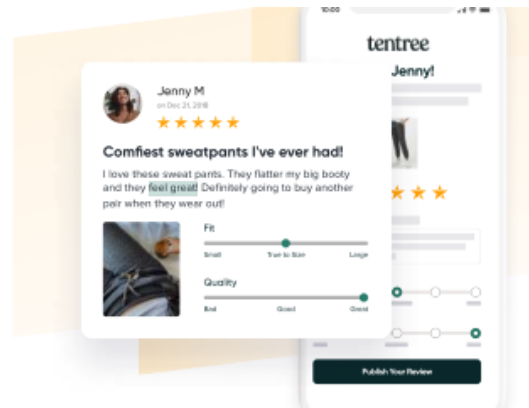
10:00

tentree

Jenny!

Jenny M
on Dec 21, 2018

Comfiest sweatpants I've ever had!

I love these sweat pants. They flatter my big booty and they feel great! Definitely going to buy another pair when they wear out!

Fit
Small True to Size Large

Quality
Bad Good Great

Publish Your Review